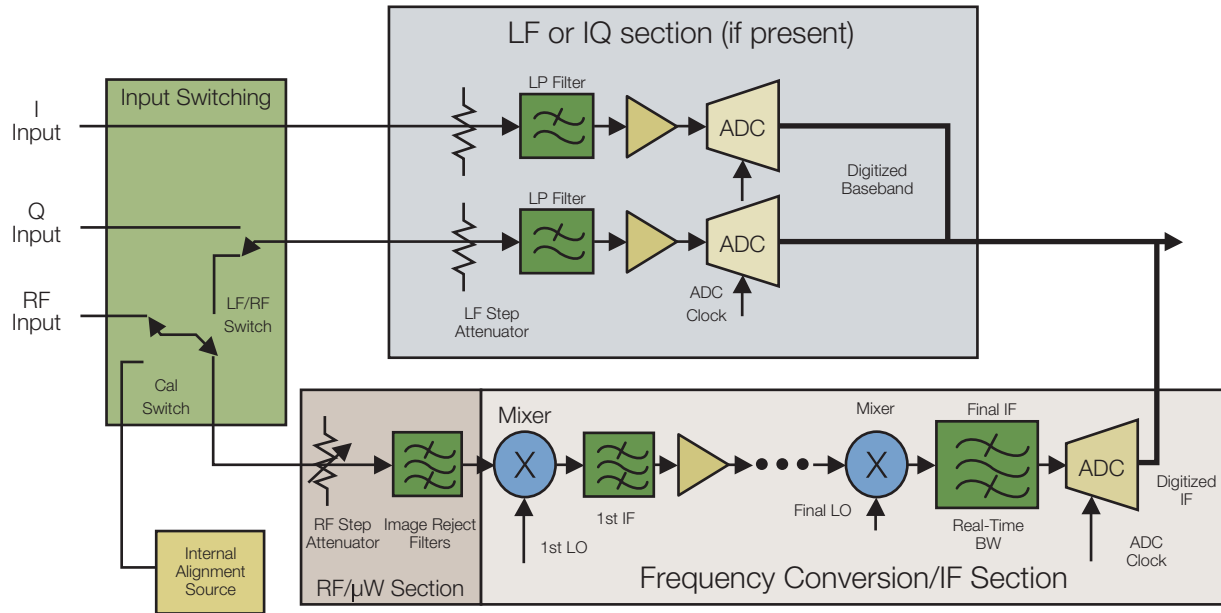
LF or IQ section (if present)

Input Switching

I Input

Q Input

RF Input

LP Filter

ADC

LP Filter

ADC

Digitized Baseband

LF/RF Switch

LF Step Attenuator

ADC Clock

Cal Switch

Mixer

Mixer

Final IF

ADC

Digitized IF

X

X

RF Step Attenuator

Image Reject Filters

1st IF

Final LO

Real-Time BW

1st LO

ADC Clock

Internal Alignment Source

RF/µW Section

Frequency Conversion/IF Section